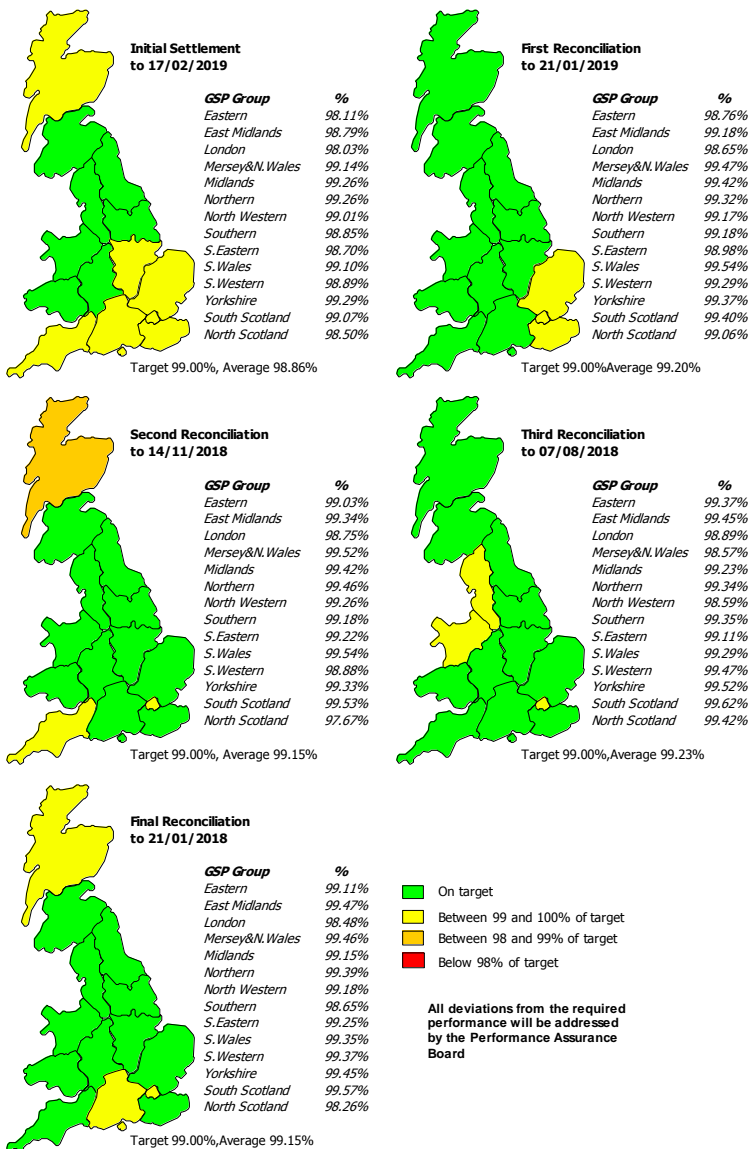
Initial Settlement
to 17/02/2019

| GSP Group | % |
|---|---|
| Eastern | 98.11% |
| East Midlands | 98.79% |
| London | 98.03% |
| Mersey&N.Wales | 99.14% |
| Midlands | 99.26% |
| Northern | 99.26% |
| North Western | 99.01% |
| Southern | 98.85% |
| S.Eastern | 98.70% |
| S.Wales | 99.10% |
| S.Western | 98.89% |
| Yorkshire | 99.29% |
| South Scotland | 99.07% |
| North Scotland | 98.50% |

Target 99.00%, Average 98.86%

First Reconciliation
to 21/01/2019

| GSP Group | % |
|---|---|
| Eastern | 98.76% |
| East Midlands | 99.18% |
| London | 98.65% |
| Mersey&N.Wales | 99.47% |
| Midlands | 99.42% |
| Northern | 99.32% |
| North Western | 99.17% |
| Southern | 99.18% |
| S.Eastern | 98.98% |
| S.Wales | 99.54% |
| S.Western | 99.29% |
| Yorkshire | 99.37% |
| South Scotland | 99.40% |
| North Scotland | 99.06% |

Target 99.00%Average 99.20%

Second Reconciliation
to 14/11/2018

| GSP Group | % |
|---|---|
| Eastern | 99.03% |
| East Midlands | 99.34% |
| London | 98.75% |
| Mersey&N.Wales | 99.52% |
| Midlands | 99.42% |
| Northern | 99.46% |
| North Western | 99.26% |
| Southern | 99.18% |
| S.Eastern | 99.22% |
| S.Wales | 99.54% |
| S.Western | 98.88% |
| Yorkshire | 99.33% |
| South Scotland | 99.53% |
| North Scotland | 97.67% |

Target 99.00%, Average 99.15%

Third Reconciliation
to 07/08/2018

| GSP Group | % |
|---|---|
| Eastern | 99.37% |
| East Midlands | 99.45% |
| London | 98.89% |
| Mersey&N.Wales | 98.57% |
| Midlands | 99.23% |
| Northern | 99.34% |
| North Western | 98.59% |
| Southern | 99.35% |
| S.Eastern | 99.11% |
| S.Wales | 99.29% |
| S.Western | 99.47% |
| Yorkshire | 99.52% |
| South Scotland | 99.62% |
| North Scotland | 99.42% |

Target 99.00%,Average 99.23%

Final Reconciliation
to 21/01/2018

| GSP Group | % |
|---|---|
| Eastern | 99.11% |
| East Midlands | 99.47% |
| London | 98.48% |
| Mersey&N.Wales | 99.46% |
| Midlands | 99.15% |
| Northern | 99.39% |
| North Western | 99.18% |
| Southern | 98.65% |
| S.Eastern | 99.25% |
| S.Wales | 99.35% |
| S.Western | 99.37% |
| Yorkshire | 99.45% |
| South Scotland | 99.57% |
| North Scotland | 98.26% |

Target 99.00%,Average 99.15%

On target
Between 99 and 100% of target
Between 98 and 99% of target
Below 98% of target

All deviations from the required performance will be addressed by the Performance Assurance Board